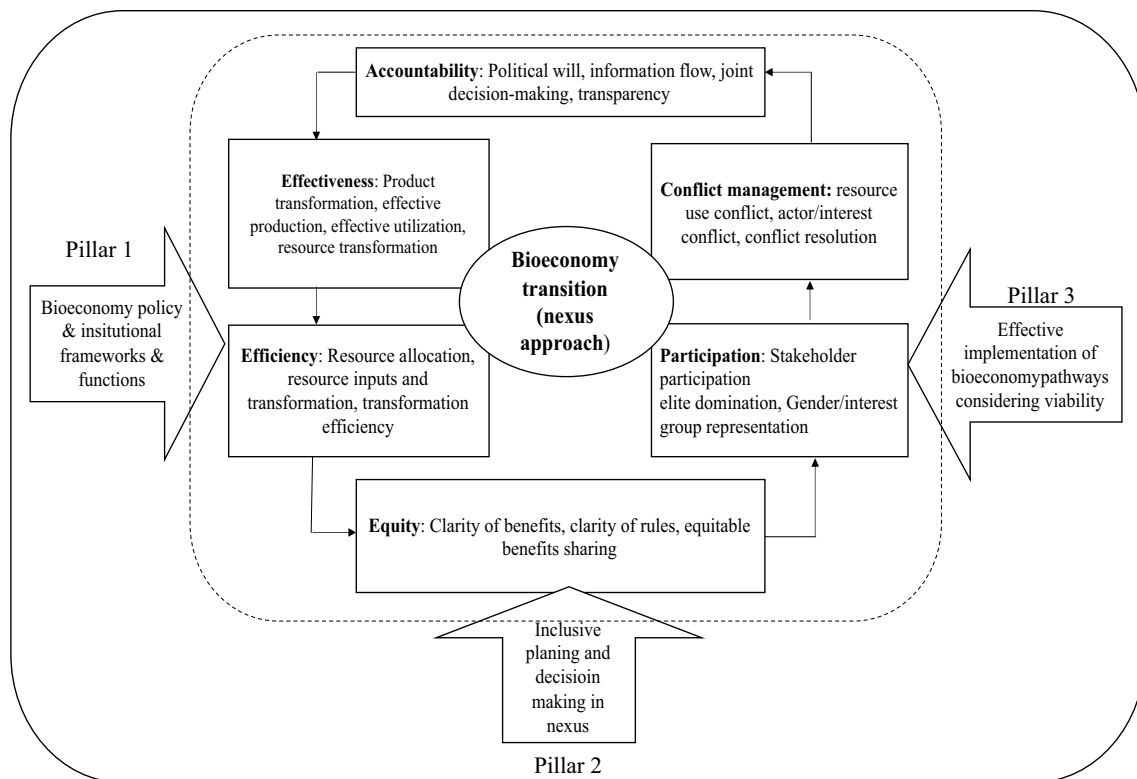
**Accountability**: Political will, information flow, joint decision-making, transparency

**Effectiveness**: Product transformation, effective production, effective utilization, resource transformation

**Conflict management:** resource use conflict, actor/interest conflict, conflict resolution

Pillar 1

Bioeconomy policy & insitutional frameworks & functions

**Bioeconomy transition (nexus approach)**

Pillar 3

Effective implementation of bioeconomypathways considering viability

**Efficiency**: Resource allocation, resource inputs and transformation, transformation efficiency

**Participation**: Stakeholder participation elite domination, Gender/interest group representation

**Equity**: Clarity of benefits, clarity of rules, equitable benefits sharing

Inclusive planing and decisioin making in nexus

Pillar 2